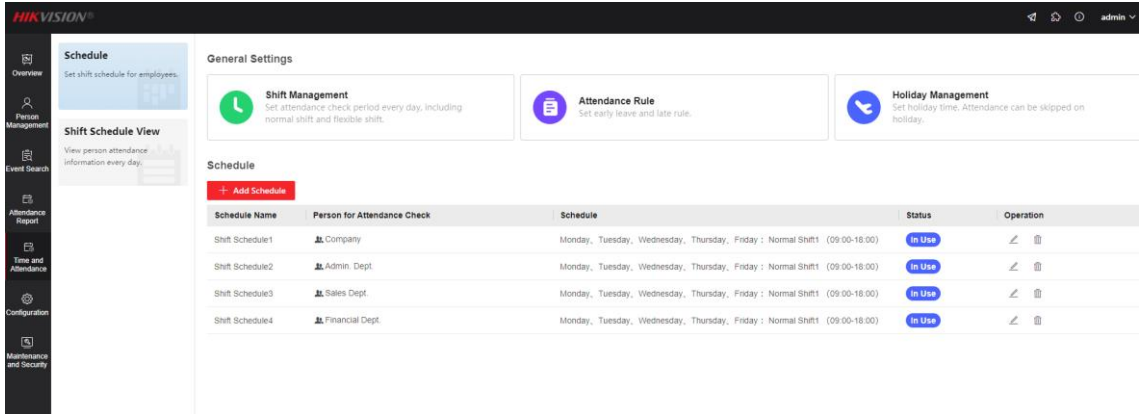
HIKVISION®

admin

Overview

Person Management

Event Search

Attendance Report

Time and Attendance

Configuration

Maintenance and Security

Schedule
Set shift schedule for employees.

Shift Schedule View
View person attendance information every day.

General Settings

Shift Management
Set attendance check period every day, including normal shift and flexible shift.

Attendance Rule
Set early leave and late rule.

Holiday Management
Set holiday time. Attendance can be skipped on holiday.

Schedule

+ Add Schedule

| Schedule Name | Person for Attendance Check | Schedule | Status | Operation |
|---|---|---|---|---|
| Shift Schedule1 | Company | Monday、Tuesday、Wednesday、Thursday、Friday：Normal Shift1 (09:00-18:00) | In Use | |
| Shift Schedule2 | Admin. Dept. | Monday、Tuesday、Wednesday、Thursday、Friday：Normal Shift1 (09:00-18:00) | In Use | |
| Shift Schedule3 | Sales Dept. | Monday、Tuesday、Wednesday、Thursday、Friday：Normal Shift1 (09:00-18:00) | In Use | |
| Shift Schedule4 | Financial Dept. | Monday、Tuesday、Wednesday、Thursday、Friday：Normal Shift1 (09:00-18:00) | In Use | |